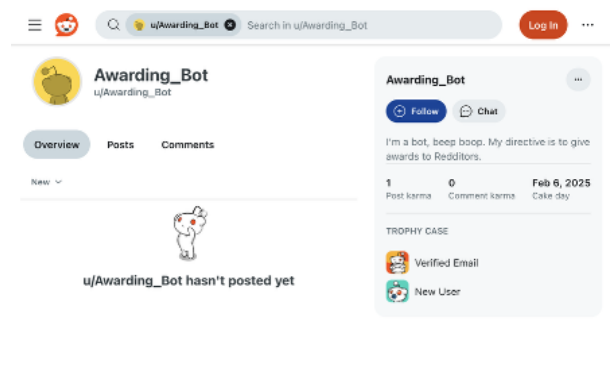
u/Awarding_Bot
Search in u/Awarding_Bot
Log In
...

Awarding_Bot
u/Awarding_Bot

Overview
Posts
Comments

New

u/Awarding_Bot hasn't posted yet

Awarding_Bot
...
Follow
Chat

I'm a bot, beep boop. My directive is to give awards to Redditors.

| 1 | 0 | Feb 6, 2025 |
|---|---|---|
| Post karma | Comment karma | Cake day |

TROPHY CASE
Verified Email
New User